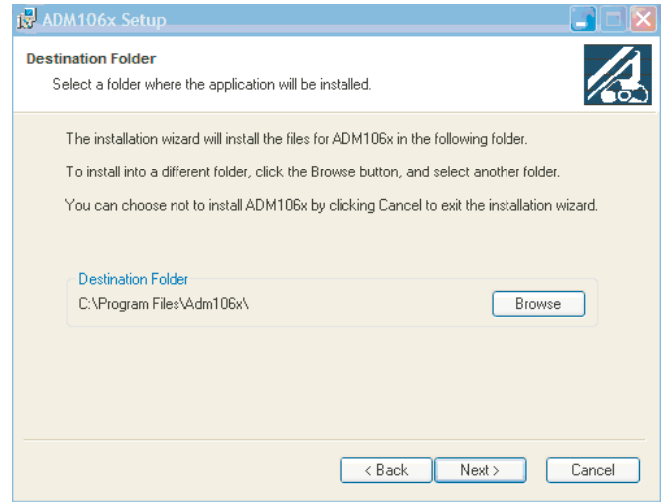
ADM106x Setup

Destination Folder

Select a folder where the application will be installed.

The installation wizard will install the files for ADM106x in the following folder.

To install into a different folder, click the Browse button, and select another folder.

You can choose not to install ADM106x by clicking Cancel to exit the installation wizard.

Destination Folder

C:\Program Files\Adm106x\

Browse

< Back

Next >

Cancel